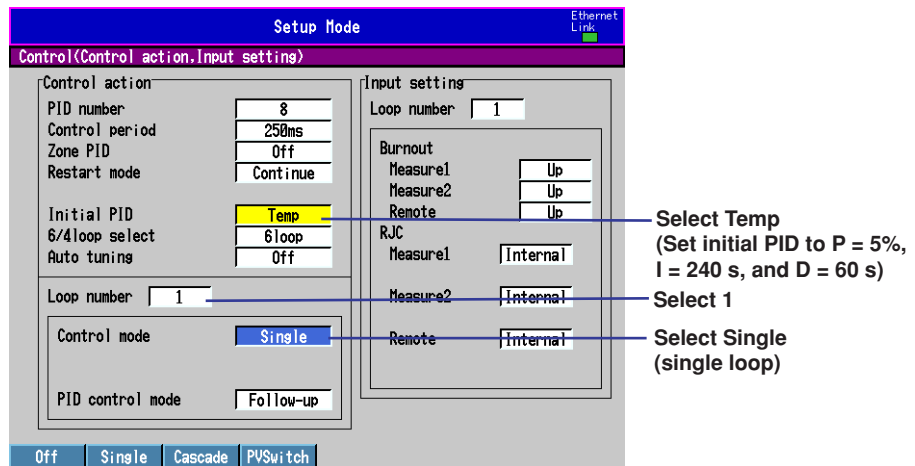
Setup Mode

Ethernet Link

Control(Control action,Input setting)

Control action

PID number 8
Control period 250ms
Zone PID Off
Restart mode Continue

Initial PID Temp
6/4loop select 6loop
Auto tuning Off

Loop number 1

Control mode Single

PID control mode Follow-up

Input setting

Loop number 1

Burnout
Measure1 Up
Measure2 Up
Remote Up
RJC
Measure1 Internal

Measure2 Internal

Remote Internal

Select Temp
(Set initial PID to P = 5%, I = 240 s, and D = 60 s)

Select 1

Select Single
(single loop)

Off | Single | Cascade | PVSwitch